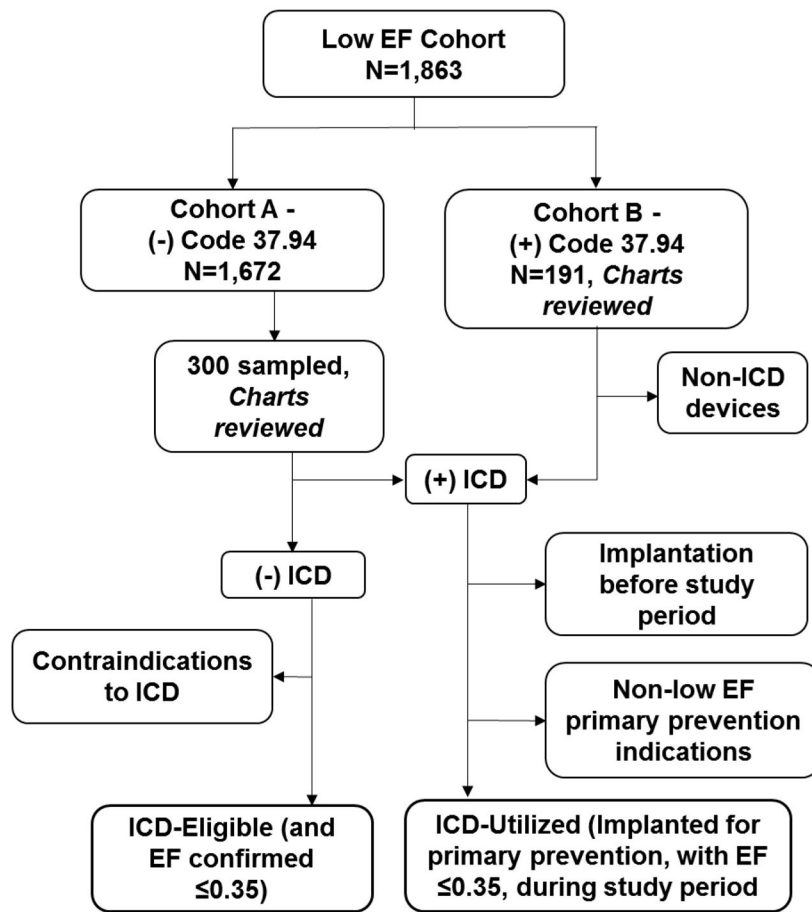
Low EF Cohort
N=1,863

Cohort A -
(-) Code 37.94
N=1,672

Cohort B -
(+) Code 37.94
N=191, *Charts reviewed*

300 sampled, *Charts reviewed*

Non-ICD devices

(+) ICD

(-) ICD

Implantation before study period

Contraindications to ICD

Non-low EF primary prevention indications

ICD-Eligible (and EF confirmed ≤0.35)

ICD-Utilized (Implanted for primary prevention, with EF ≤0.35, during study period